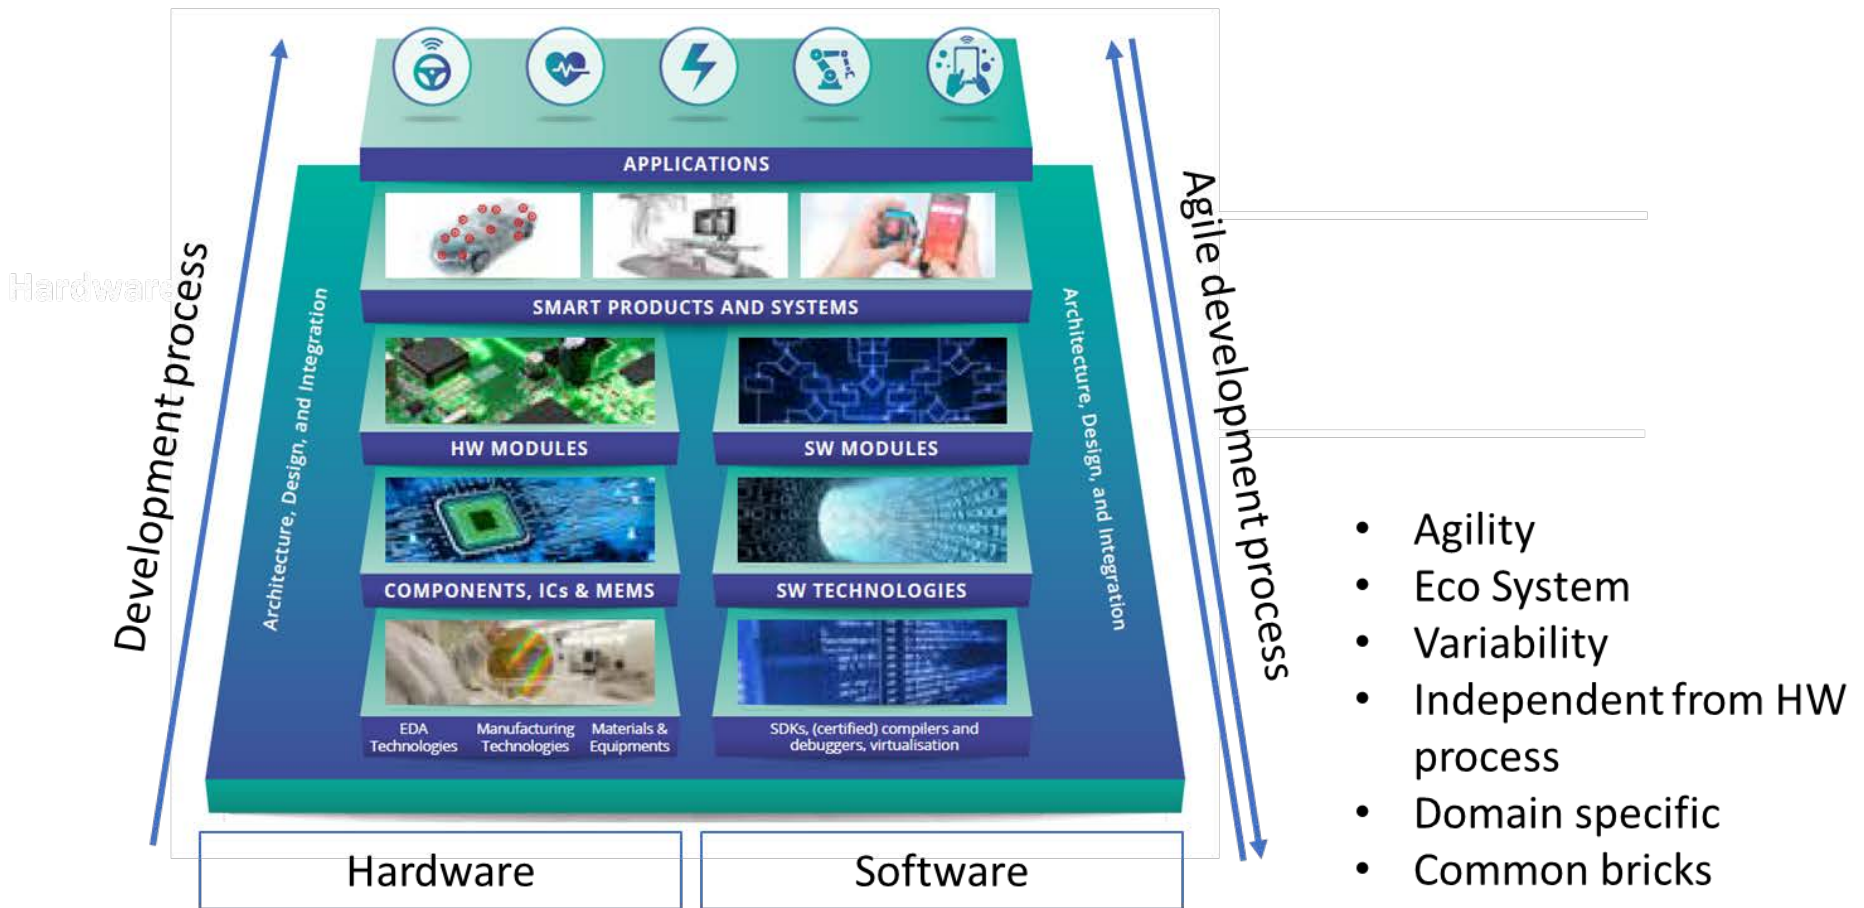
Hardware

Development process

APPLICATIONS

SMART PRODUCTS AND SYSTEMS

Architecture, Design, and Integration

HW MODULES

SW MODULES

COMPONENTS, ICs & MEMS

SW TECHNOLOGIES

EDA Technologies

Manufacturing Technologies

Materials & Equipments

SDKs, (certified) compilers and debuggers, virtualisation

Architecture, Design, and Integration

Agile development process

Hardware

Software

- Agility
- Eco System
- Variability
- Independent from HW process
- Domain specific
- Common bricks